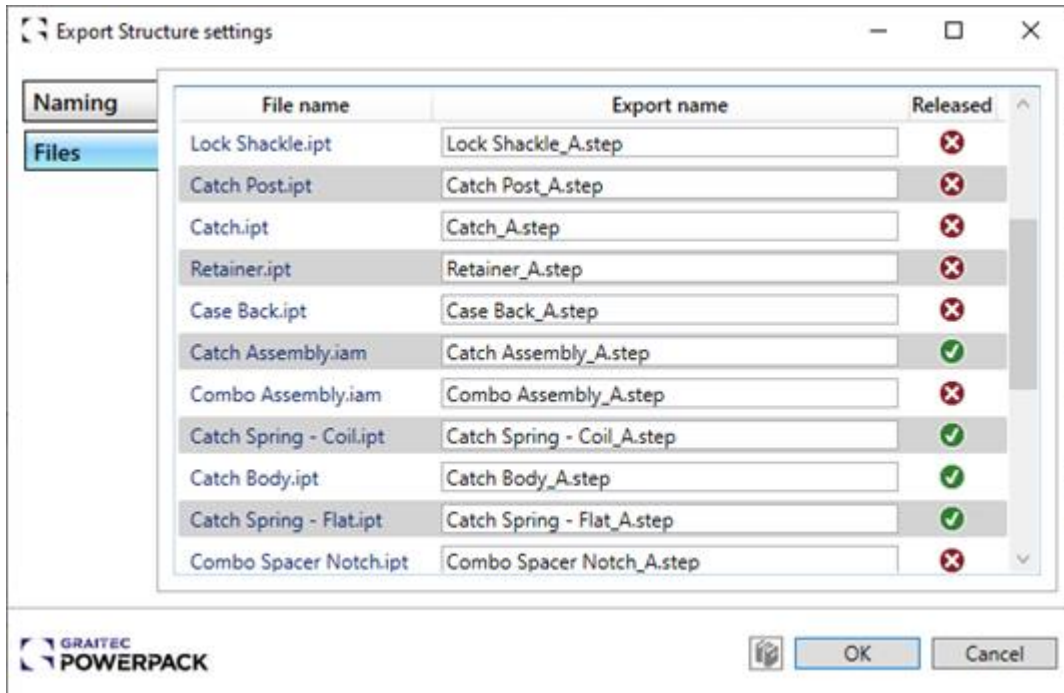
Export Structure settings

Naming

Files

| File name | Export name | Released |
|---|---|---|
| Lock Shackle.ipt | Lock Shackle_A.step | |
| Catch Post.ipt | Catch Post_A.step | |
| Catch.ipt | Catch_A.step | |
| Retainer.ipt | Retainer_A.step | |
| Case Back.ipt | Case Back_A.step | |
| Catch Assembly.iam | Catch Assembly_A.step | |
| Combo Assembly.iam | Combo Assembly_A.step | |
| Catch Spring - Coil.ipt | Catch Spring - Coil_A.step | |
| Catch Body.ipt | Catch Body_A.step | |
| Catch Spring - Flat.ipt | Catch Spring - Flat_A.step | |
| Combo Spacer Notch.ipt | Combo Spacer Notch_A.step | |

GRAITEC POWERPACK

OK

Cancel